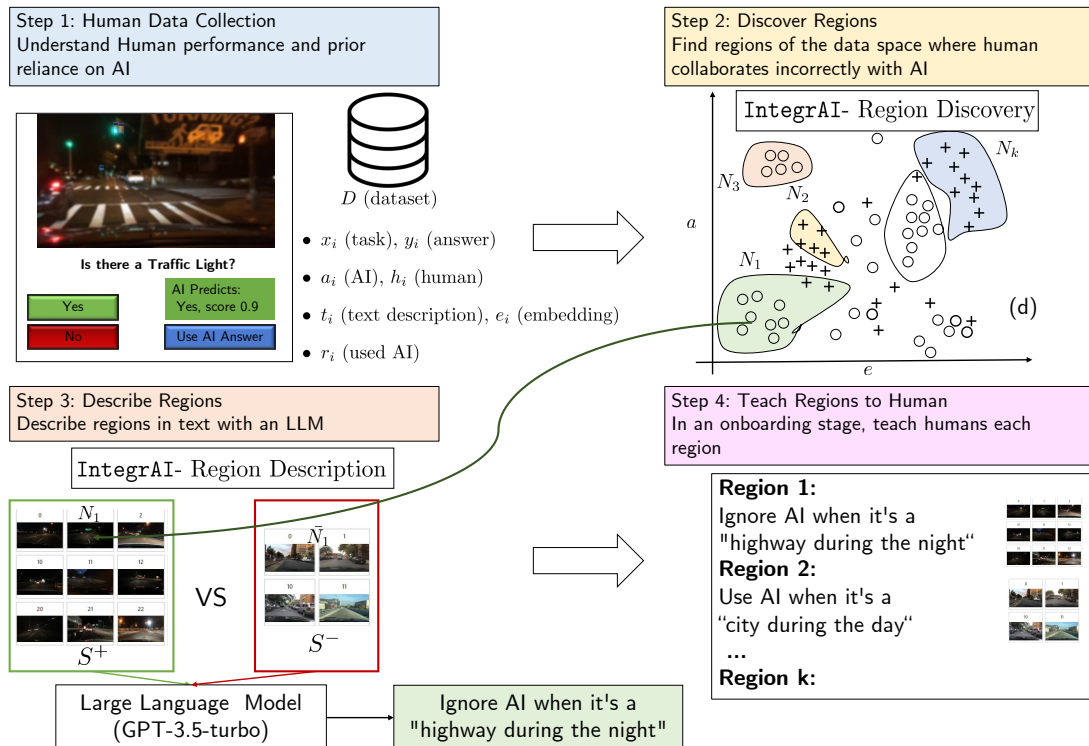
Step 1: Human Data Collection
Understand Human performance and prior reliance on AI

Is there a Traffic Light?

Yes

No

AI Predicts: Yes, score 0.9

Use AI Answer

$D$ (dataset)

• $x_i$ (task), $y_i$ (answer)
• $a_i$ (AI), $h_i$ (human)
• $t_i$ (text description), $e_i$ (embedding)
• $r_i$ (used AI)

Step 2: Discover Regions
Find regions of the data space where human collaborates incorrectly with AI

IntegrAI- Region Discovery

$N_3$

$N_2$

$N_k$

$N_1$

$a$

$e$

(d)

Step 3: Describe Regions
Describe regions in text with an LLM

IntegrAI- Region Description

$N_1$

0 1 2
10 11 12
20 21 22

$S^+$

VS

$\bar{N}_1$

0 1
10 11

$S^-$

Large Language Model (GPT-3.5-turbo)

Ignore AI when it's a "highway during the night"

Step 4: Teach Regions to Human
In an onboarding stage, teach humans each region

Region 1:
Ignore AI when it's a "highway during the night"
Region 2:
Use AI when it's a "city during the day"
...
Region k: